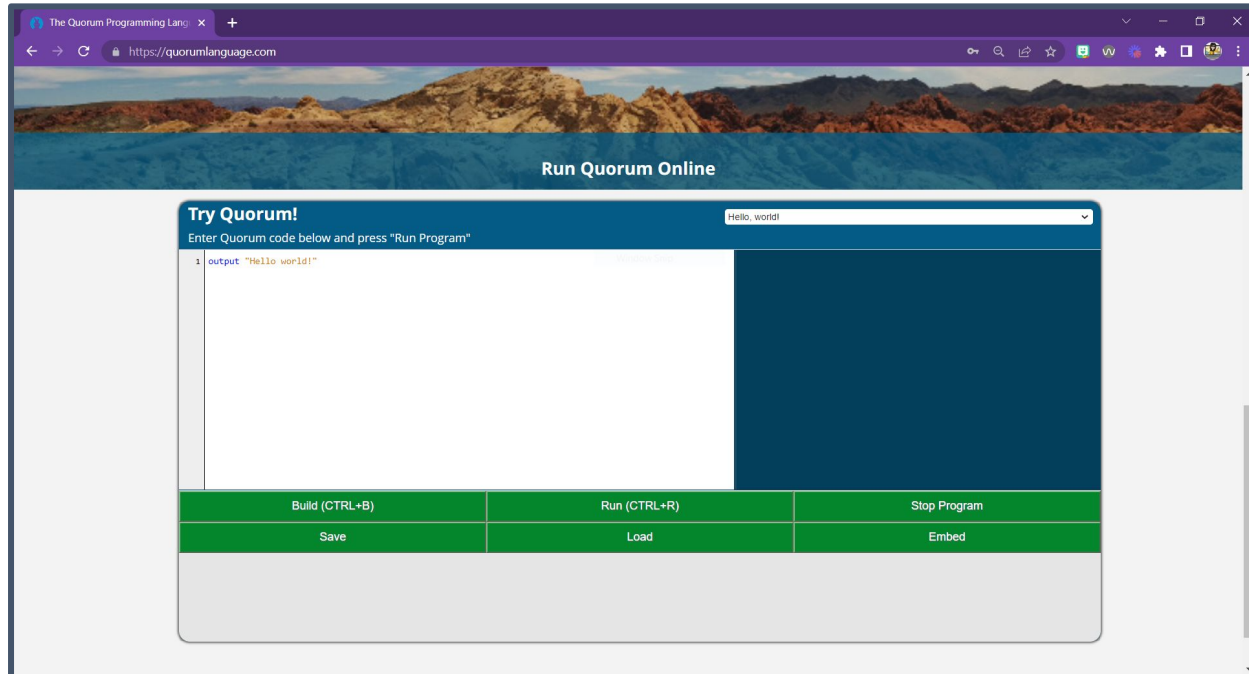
The Quorum Programming Lang ×

https://quorumlanguage.com

Run Quorum Online

Try Quorum!

Enter Quorum code below and press "Run Program"

Hello, world!

1 output "Hello world!"

| Build (CTRL+B) | Run (CTRL+R) | Stop Program |
|---|---|---|
| Save | Load | Embed |